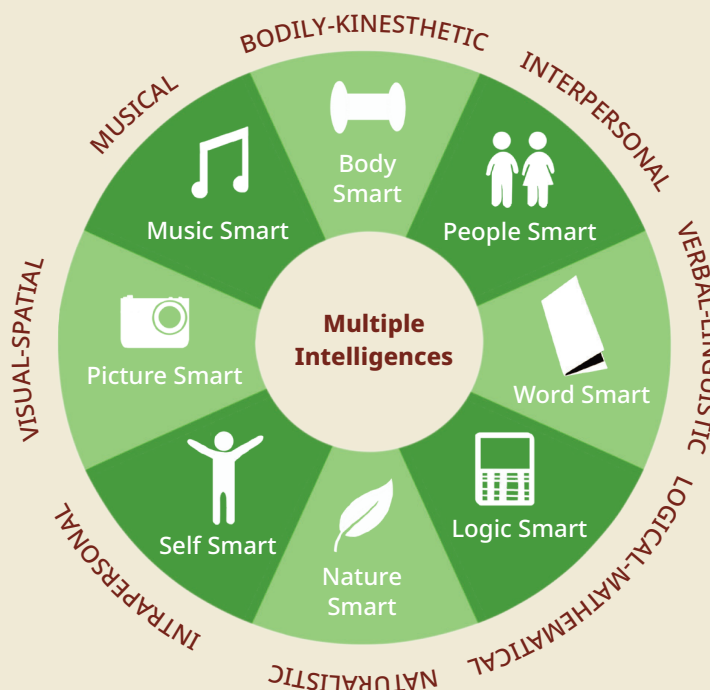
BODILY-KINESTHETIC

INTERPERSONAL

VERBAL-LINGUISTIC

LOGICAL-MATHEMATICAL

NATURALISTIC

INTRAPERSONAL

VISUAL-SPATIAL

MUSICAL

Body Smart

People Smart

Word Smart

Logic Smart

Nature Smart

Self Smart

Picture Smart

Music Smart

Multiple Intelligences